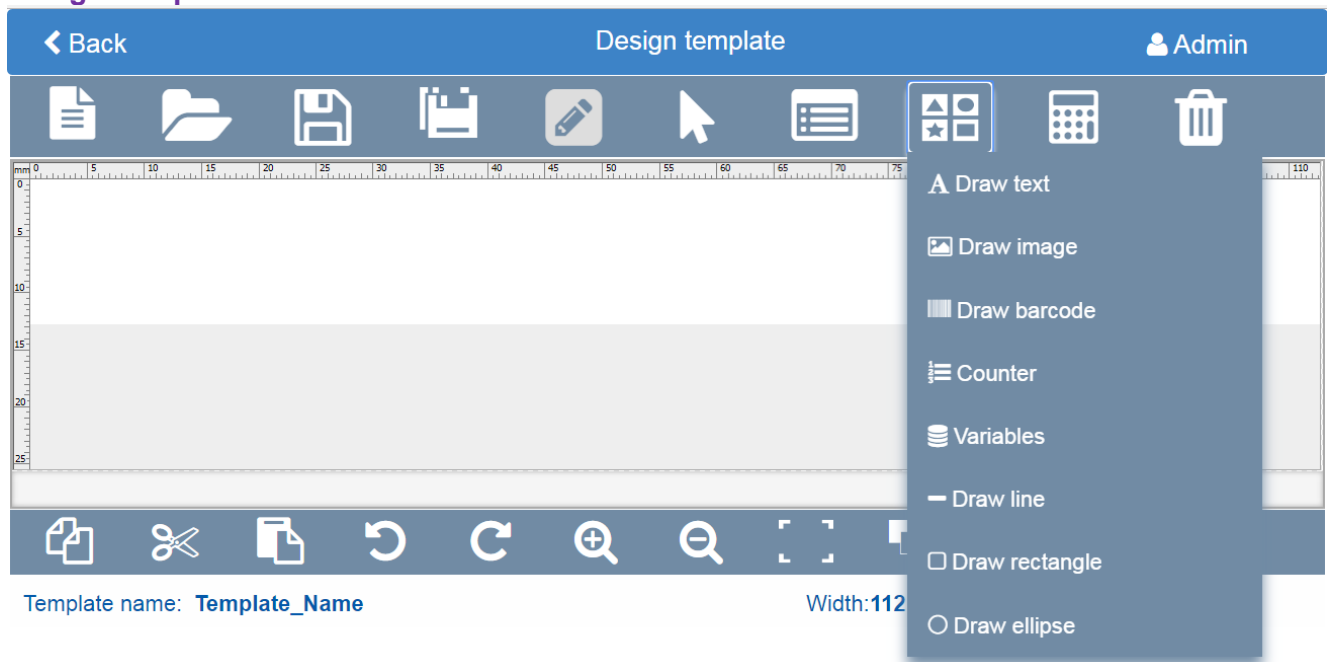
Back

Design template

Admin

mm 0 5 10 15 20 25 30 35 40 45 50 55 60 65 70 75 110

0

5

10

15

20

25

Draw text

Draw image

Draw barcode

Counter

Variables

Draw line

Draw rectangle

Draw ellipse

Template name: Template_Name

Width:112